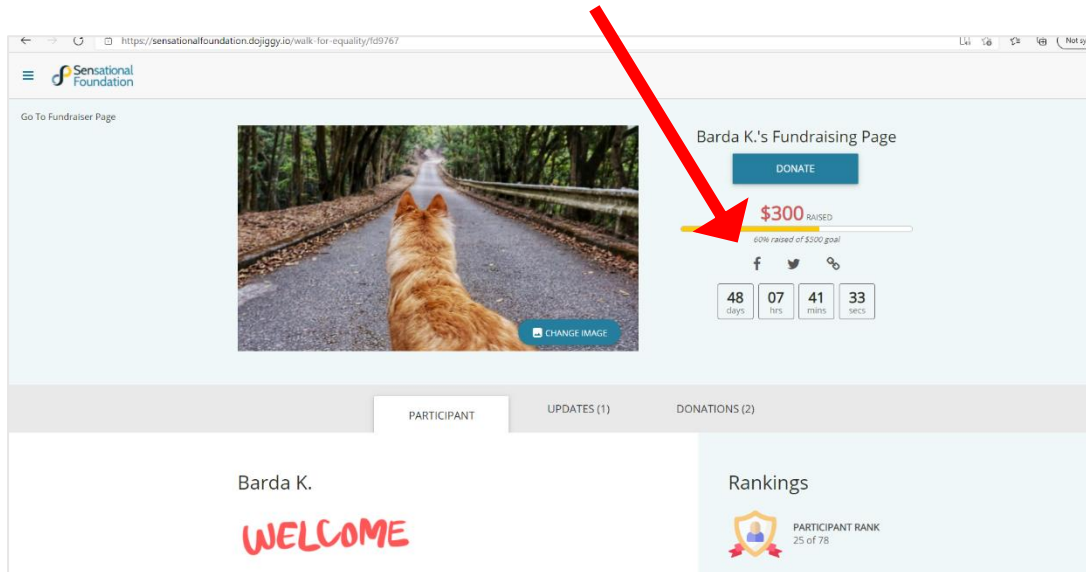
https://sensationalfoundation.dojiggy.io/walk-for-equality/fd9767

Not sy

Sensational Foundation

Go To Fundraiser Page

CHANGE IMAGE

Barda K.'s Fundraising Page

DONATE

$300 RAISED

60% raised of $500 goal

48 days | 07 hrs | 41 mins | 33 secs

PARTICIPANT

UPDATES (1)

DONATIONS (2)

Barda K.

WELCOME

Rankings

PARTICIPANT RANK
25 of 78